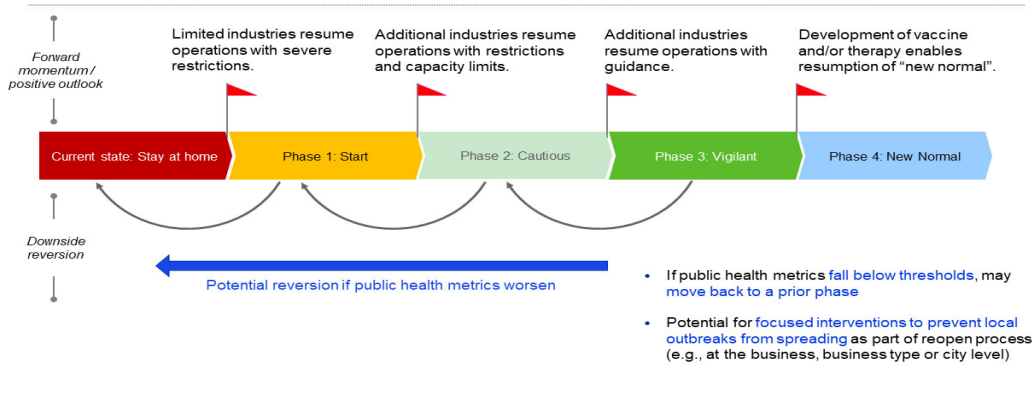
Forward momentum / positive outlook

Limited industries resume operations with severe restrictions.

Additional industries resume operations with restrictions and capacity limits.

Additional industries resume operations with guidance.

Development of vaccine and/or therapy enables resumption of “new normal”.

Current state: Stay at home

Phase 1: Start

Phase 2: Cautious

Phase 3: Vigilant

Phase 4: New Normal

Downside reversion

Potential reversion if public health metrics worsen

• If public health metrics fall below thresholds, may move back to a prior phase

• Potential for focused interventions to prevent local outbreaks from spreading as part of reopen process (e.g., at the business, business type or city level)